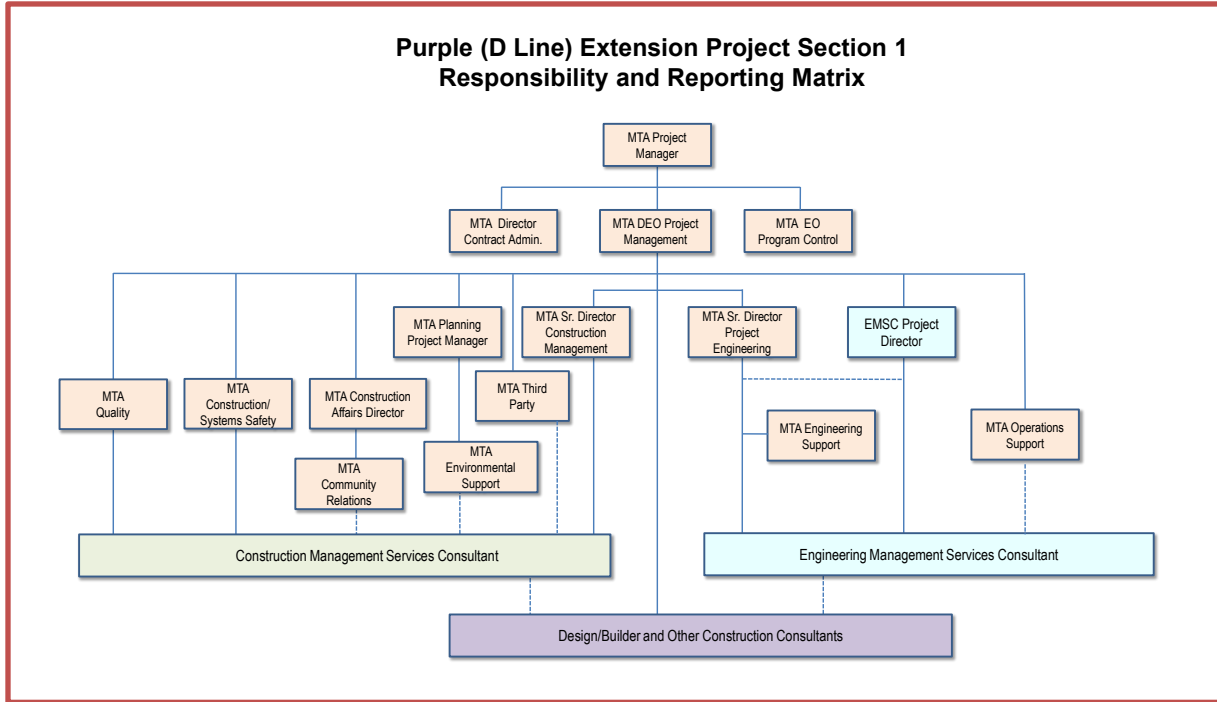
Purple (D Line) Extension Project Section 1
Responsibility and Reporting Matrix

MTA Project Manager

MTA Director Contract Admin.

MTA DEO Project Management

MTA EO Program Control

MTA Planning Project Manager

MTA Sr. Director Construction Management

MTA Sr. Director Project Engineering

EMSC Project Director

MTA Quality

MTA Construction/ Systems Safety

MTA Construction Affairs Director

MTA Third Party

MTA Engineering Support

MTA Operations Support

MTA Community Relations

MTA Environmental Support

Construction Management Services Consultant

Engineering Management Services Consultant

Design/Builder and Other Construction Consultants